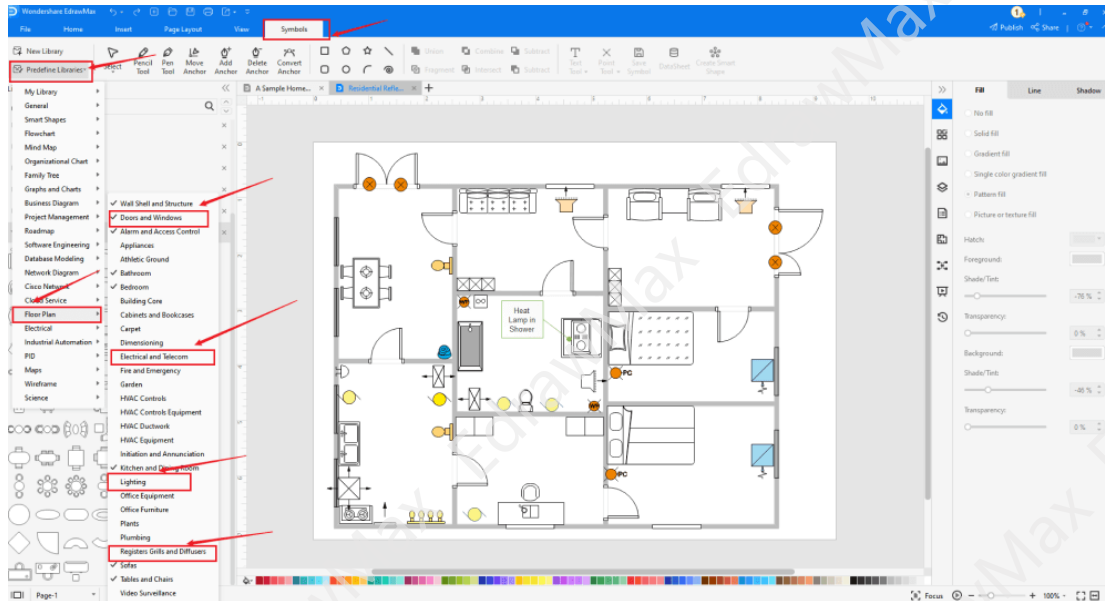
Wondershare EdrawMax

File Home Insert Page Layout View Symbols

Publish Share

New Library
Predefine Libraries

Select Pencil Tool Pen Tool Move Anchor Add Anchor Delete Anchor Convert Anchor

Union Combine Subtract Fragment Intersect Subtract

Text Tool Point Tool Save Symbol DataSheet Create Smart Shape

A Sample Home... Residential Refle...

My Library
General
Smart Shapes
Flowchart
Mind Map
Organizational Chart
Family Tree
Graphs and Charts
Business Diagram
Project Management
Roadmap
Software Engineering
Database Modeling
Network Diagram
Cisco Network
Cloud Service
Floor Plan
Electrical
Industrial Automation
P&ID
Maps
Wireframe
Science

Wall Shell and Structure
Doors and Windows
Alarm and Access Control
Appliances
Athletic Ground
Bathroom
Bedroom
Building Core
Cabinets and Bookcases
Carpet
Dimensioning
Electrical and Telecom
Fire and Emergency
Garden
HVAC Controls
HVAC Controls Equipment
HVAC Ductwork
HVAC Equipment
Initiation and Annunciation
Kitchen and Dining Room
Lighting
Office Equipment
Office Furniture
Plants
Plumbing
Registers Grills and Diffusers
Sofas
Tables and Chairs
Video Surveillance

Heat Lamp in Shower

PC
PC

Fill Line Shadow
No fill
Solid fill
Gradient fill
Single color gradient fill
Pattern fill
Picture or texture fill
Hatch:
Foreground:
Shade/Tint:
-76 %
Transparency:
0 %
Background:
Shade/Tint:
-46 %
Transparency:
0 %

Page-1

Focus 100%